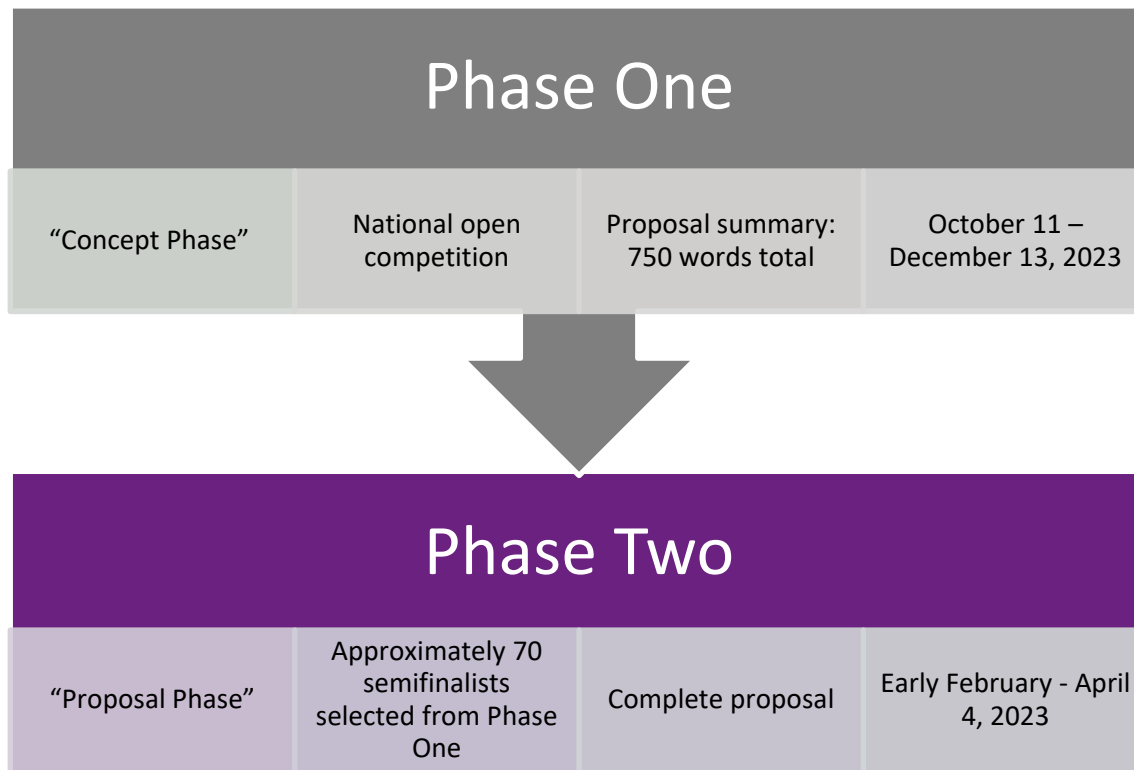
Phase One

“Concept Phase”

National open competition

Proposal summary: 750 words total

October 11 – December 13, 2023

Phase Two

“Proposal Phase”

Approximately 70 semifinalists selected from Phase One

Complete proposal

Early February - April 4, 2023